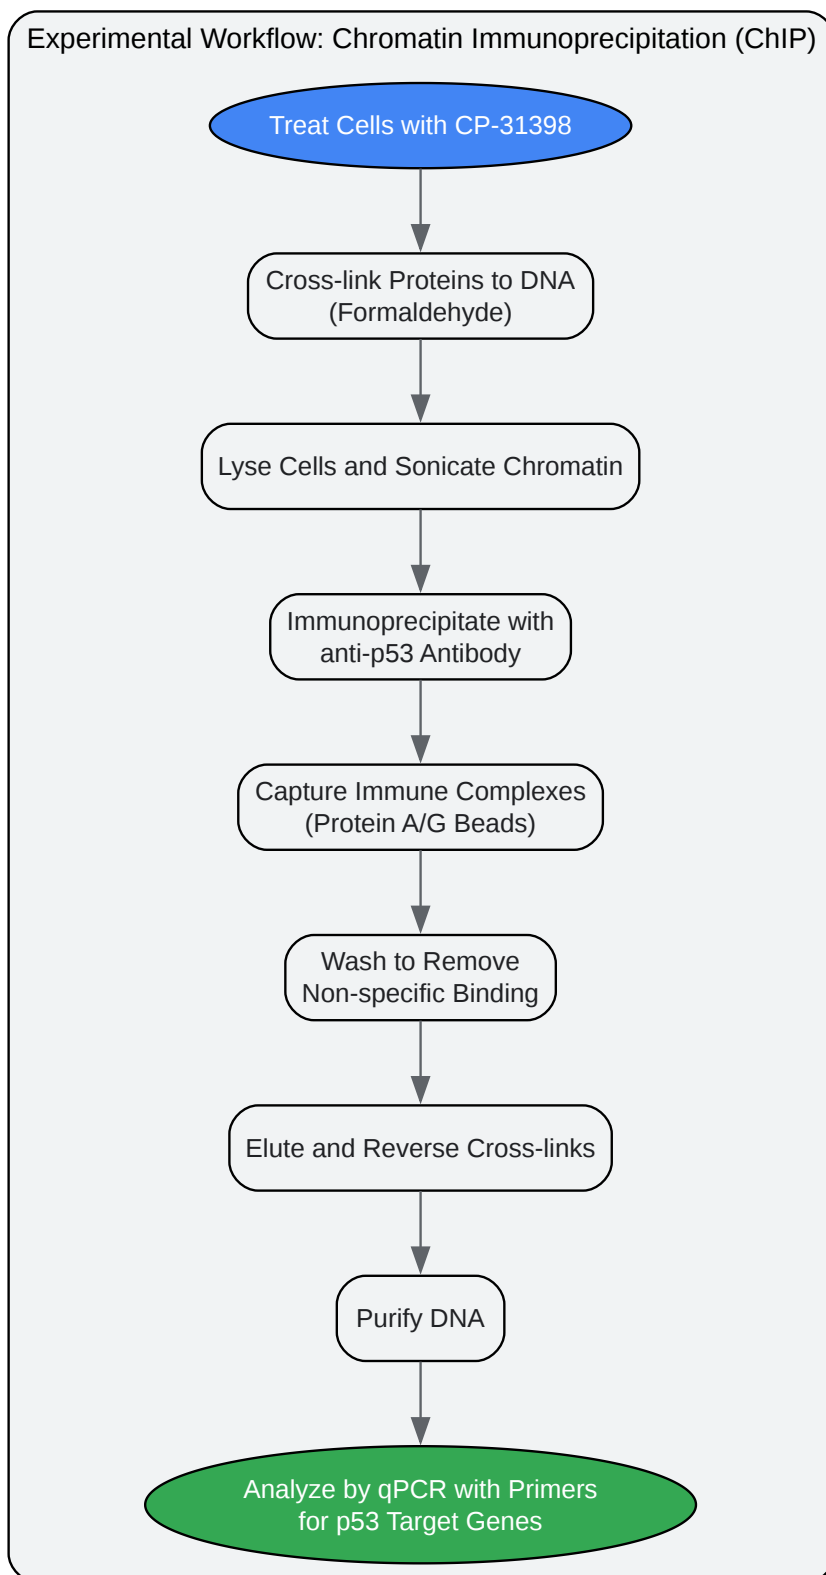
Experimental Workflow: Chromatin Immunoprecipitation (ChIP)

Treat Cells with CP-31398

Cross-link Proteins to DNA (Formaldehyde)

Lyse Cells and Sonicate Chromatin

Immunoprecipitate with anti-p53 Antibody

Capture Immune Complexes (Protein A/G Beads)

Wash to Remove Non-specific Binding

Elute and Reverse Cross-links

Purify DNA

Analyze by qPCR with Primers for p53 Target Genes